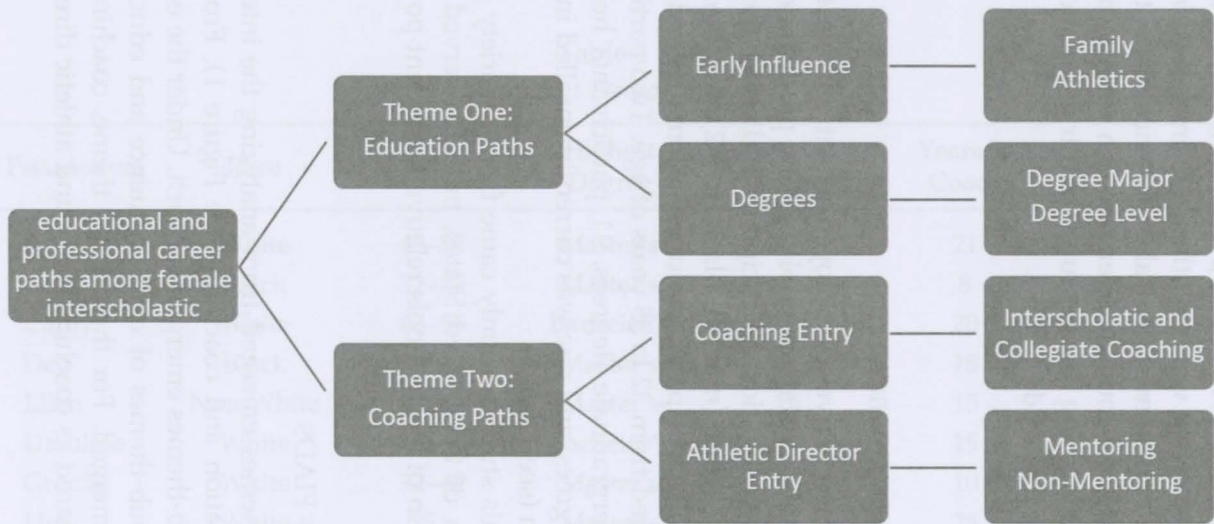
educational and professional career paths among female interscholastic

Theme One: Education Paths

Early Influence

Family
Athletics

Degrees

Degree Major
Degree Level

Theme Two: Coaching Paths

Coaching Entry

Interscholatic and Collegiate Coaching

Athletic Director Entry

Mentoring
Non-Mentoring